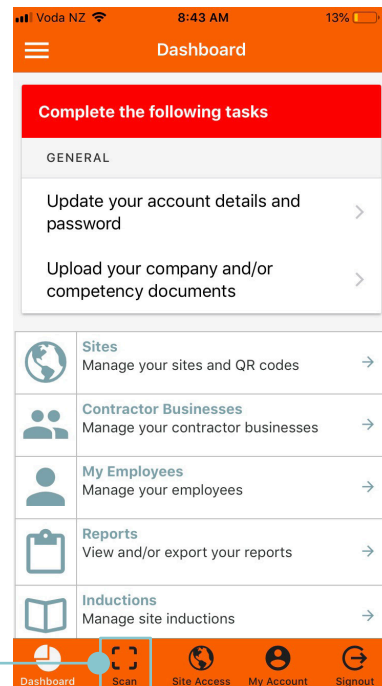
Voda NZ 8:43 AM 13%

Dashboard

Complete the following tasks

GENERAL

Update your account details and password

Upload your company and/or competency documents

Sites
Manage your sites and QR codes

Contractor Businesses
Manage your contractor businesses

My Employees
Manage your employees

Reports
View and/or export your reports

Inductions
Manage site inductions

Dashboard Scan Site Access My Account Signout